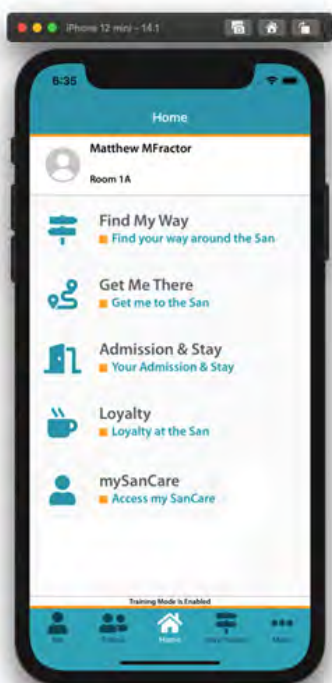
iPhone 12 mini – 14.1

8:35

Home

Matthew MFractor
Room 1A

Find My Way
Find your way around the San

Get Me There
Get me to the San

Admission & Stay
Your Admission & Stay

Loyalty
Loyalty at the San

mySanCare
Access my SanCare

Training Mode is Enabled

Me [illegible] Home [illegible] More